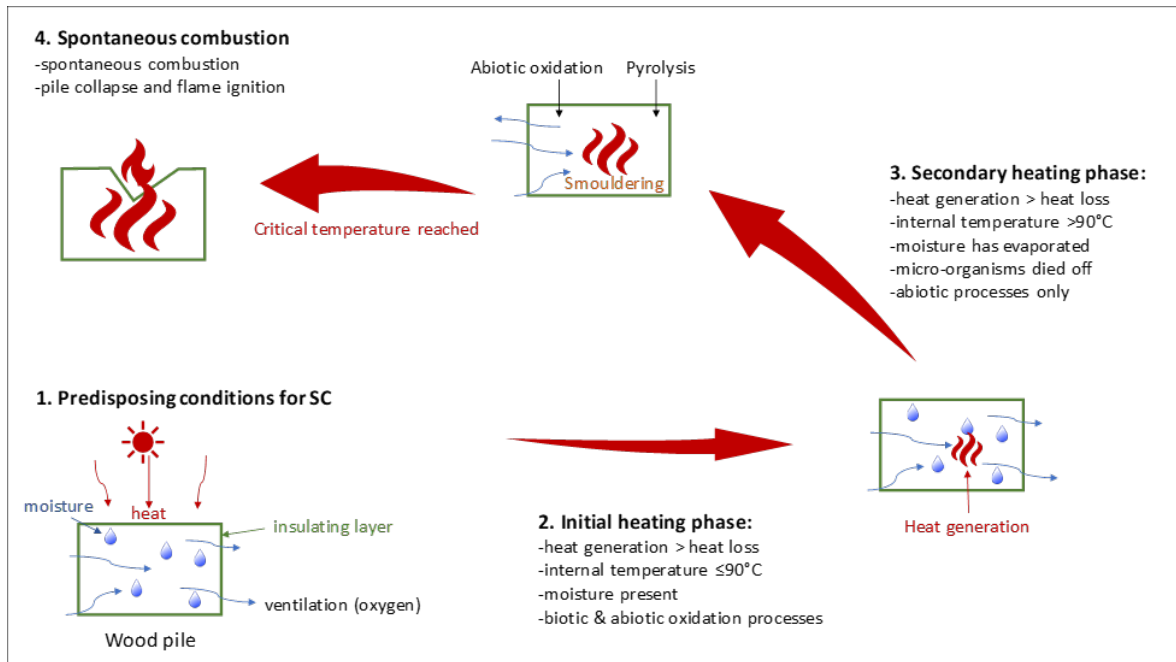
4. Spontaneous combustion
-spontaneous combustion
-pile collapse and flame ignition

Abiotic oxidation
Pyrolysis

Smouldering

Critical temperature reached

3. Secondary heating phase:
-heat generation > heat loss
-internal temperature >90°C
-moisture has evaporated
-micro-organisms died off
-abiotic processes only

1. Predisposing conditions for SC

moisture
heat
insulating layer
ventilation (oxygen)
Wood pile

Heat generation

2. Initial heating phase:
-heat generation > heat loss
-internal temperature ≤90°C
-moisture present
-biotic & abiotic oxidation processes